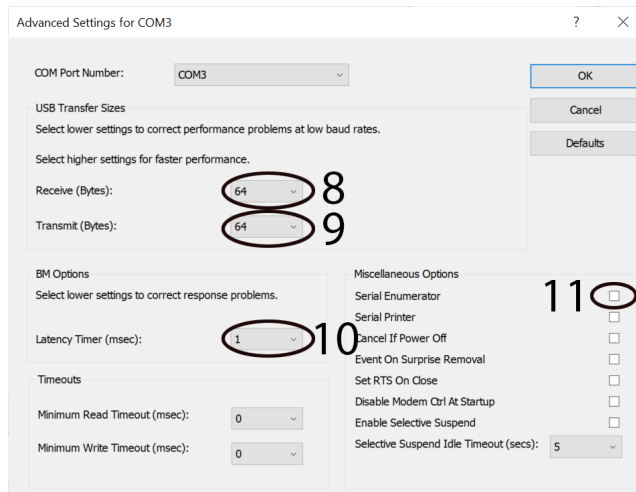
Advanced Settings for COM3

?

COM Port Number: COM3

OK

USB Transfer Sizes

Cancel

Select lower settings to correct performance problems at low baud rates.

Defaults

Select higher settings for faster performance.

Receive (Bytes): 64 8

Transmit (Bytes): 64 9

BM Options

Select lower settings to correct response problems.

Latency Timer (msec): 1 10

Miscellaneous Options

Serial Enumerator 11

Serial Printer

Cancel If Power Off

Event On Surprise Removal

Set RTS On Close

Disable Modem Ctrl At Startup

Enable Selective Suspend

Selective Suspend Idle Timeout (secs): 5

Timeouts

Minimum Read Timeout (msec): 0

Minimum Write Timeout (msec): 0